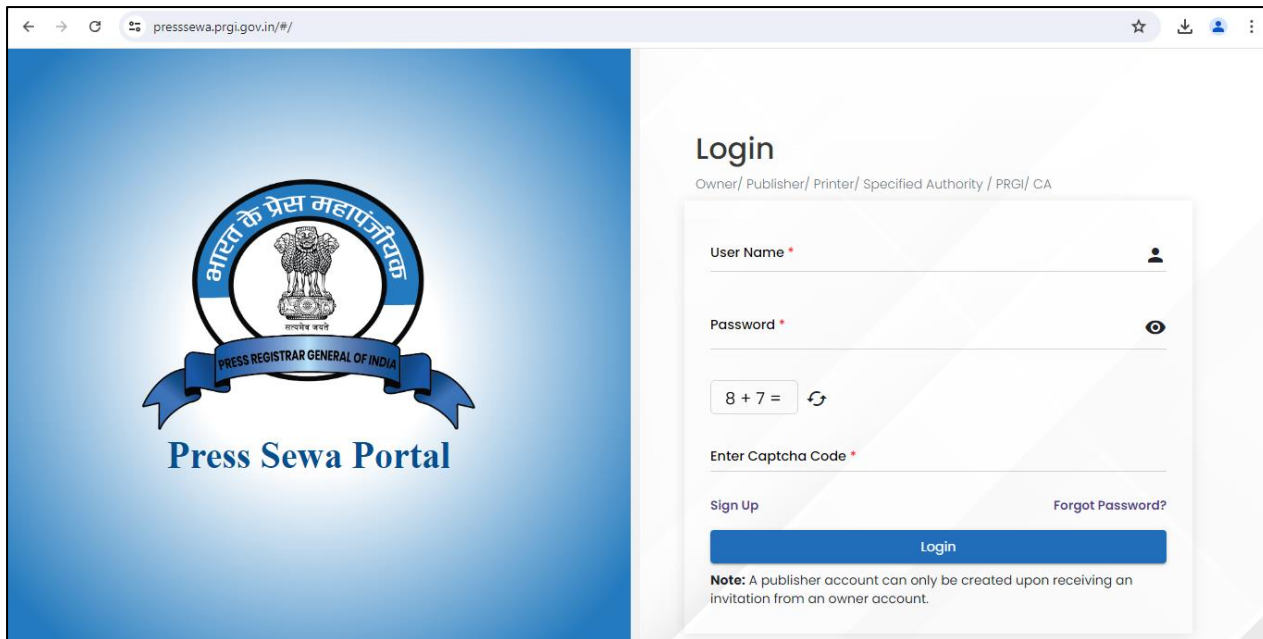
presssewa.prgi.gov.in/#/

भारत के प्रेस महापंजीयक

सत्यमेव जयते

PRESS REGISTRAR GENERAL OF INDIA

Press Sewa Portal

Login

Owner/ Publisher/ Printer/ Specified Authority / PRGI/ CA

User Name *

Password *

8 + 7 =

Enter Captcha Code *

Sign Up

Forgot Password?

Login

**Note:** A publisher account can only be created upon receiving an invitation from an owner account.